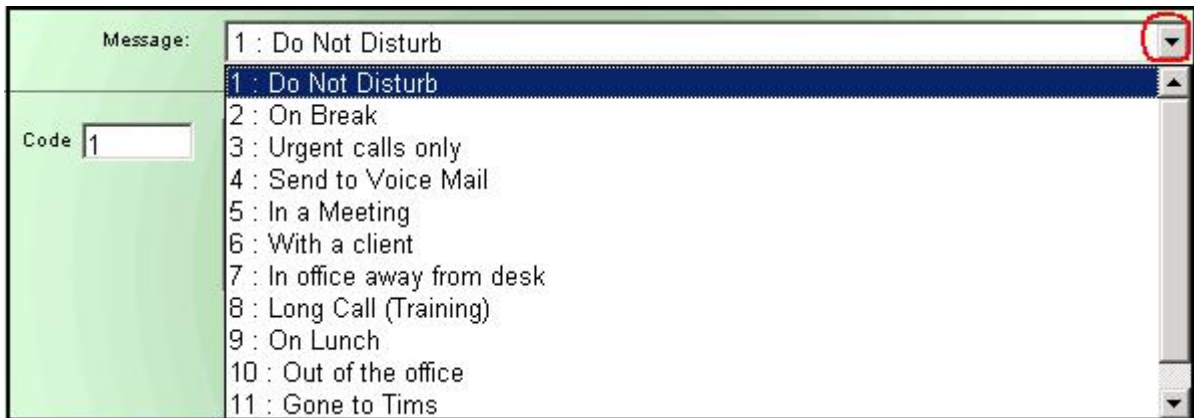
Message: 1 : Do Not Disturb

Code 1

1 : Do Not Disturb
2 : On Break
3 : Urgent calls only
4 : Send to Voice Mail
5 : In a Meeting
6 : With a client
7 : In office away from desk
8 : Long Call (Training)
9 : On Lunch
10 : Out of the office
11 : Gone to Tims